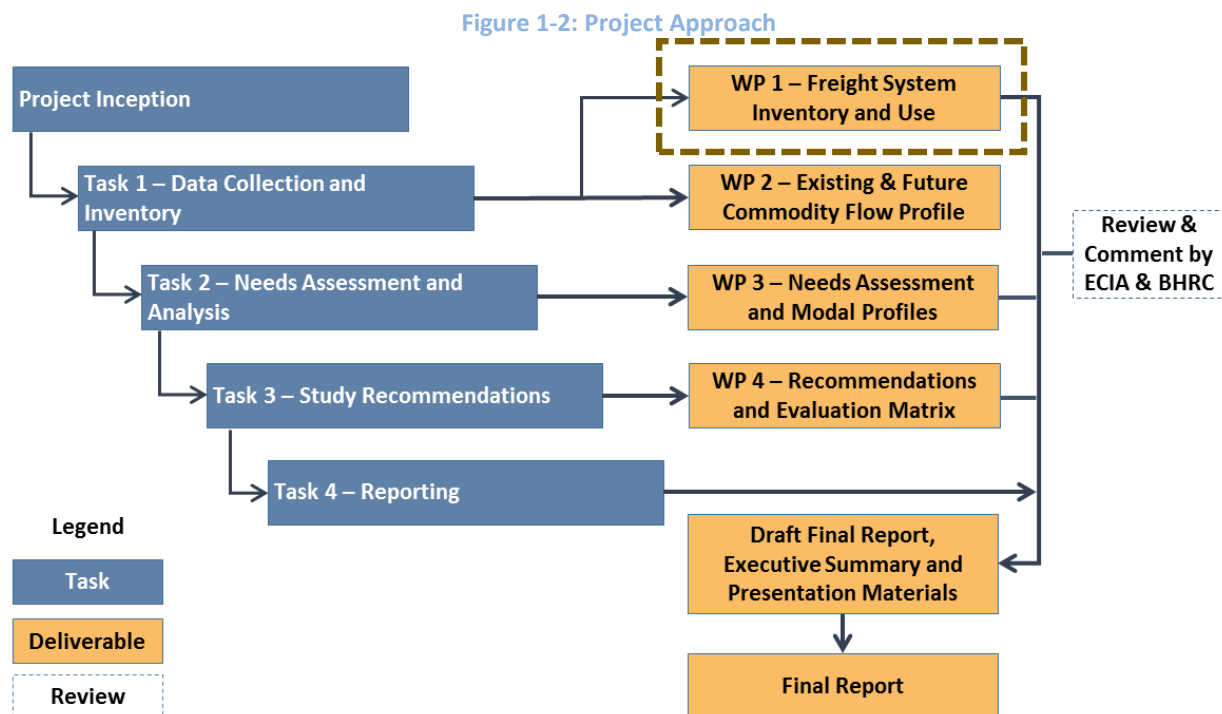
Figure 1-2: Project Approach

Project Inception

Task 1 – Data Collection and Inventory

Task 2 – Needs Assessment and Analysis

Task 3 – Study Recommendations

Task 4 – Reporting

WP 1 – Freight System Inventory and Use

WP 2 – Existing & Future Commodity Flow Profile

WP 3 – Needs Assessment and Modal Profiles

WP 4 – Recommendations and Evaluation Matrix

Review & Comment by ECIA & BHRC

Draft Final Report, Executive Summary and Presentation Materials

Final Report

Legend

Task

Deliverable

Review